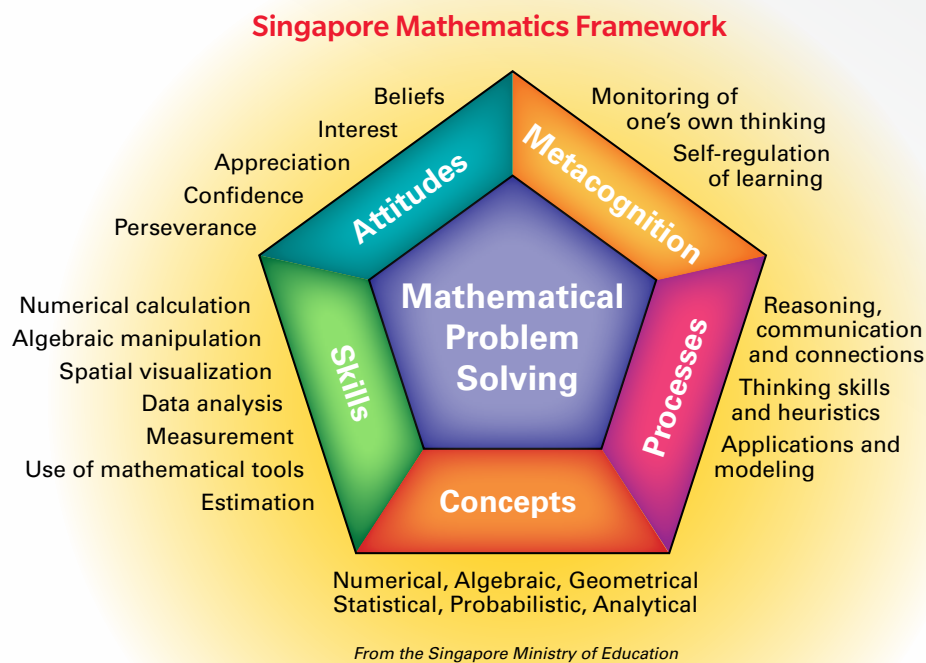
Singapore Mathematics Framework

Beliefs
Interest
Appreciation
Confidence
Perseverance

Attitudes

Metacognition

Monitoring of one's own thinking
Self-regulation of learning

Mathematical Problem Solving

Numerical calculation
Algebraic manipulation
Spatial visualization
Data analysis
Measurement
Use of mathematical tools
Estimation

Skills

Processes

Reasoning, communication and connections
Thinking skills and heuristics
Applications and modeling

Concepts

Numerical, Algebraic, Geometrical
Statistical, Probabilistic, Analytical

From the Singapore Ministry of Education